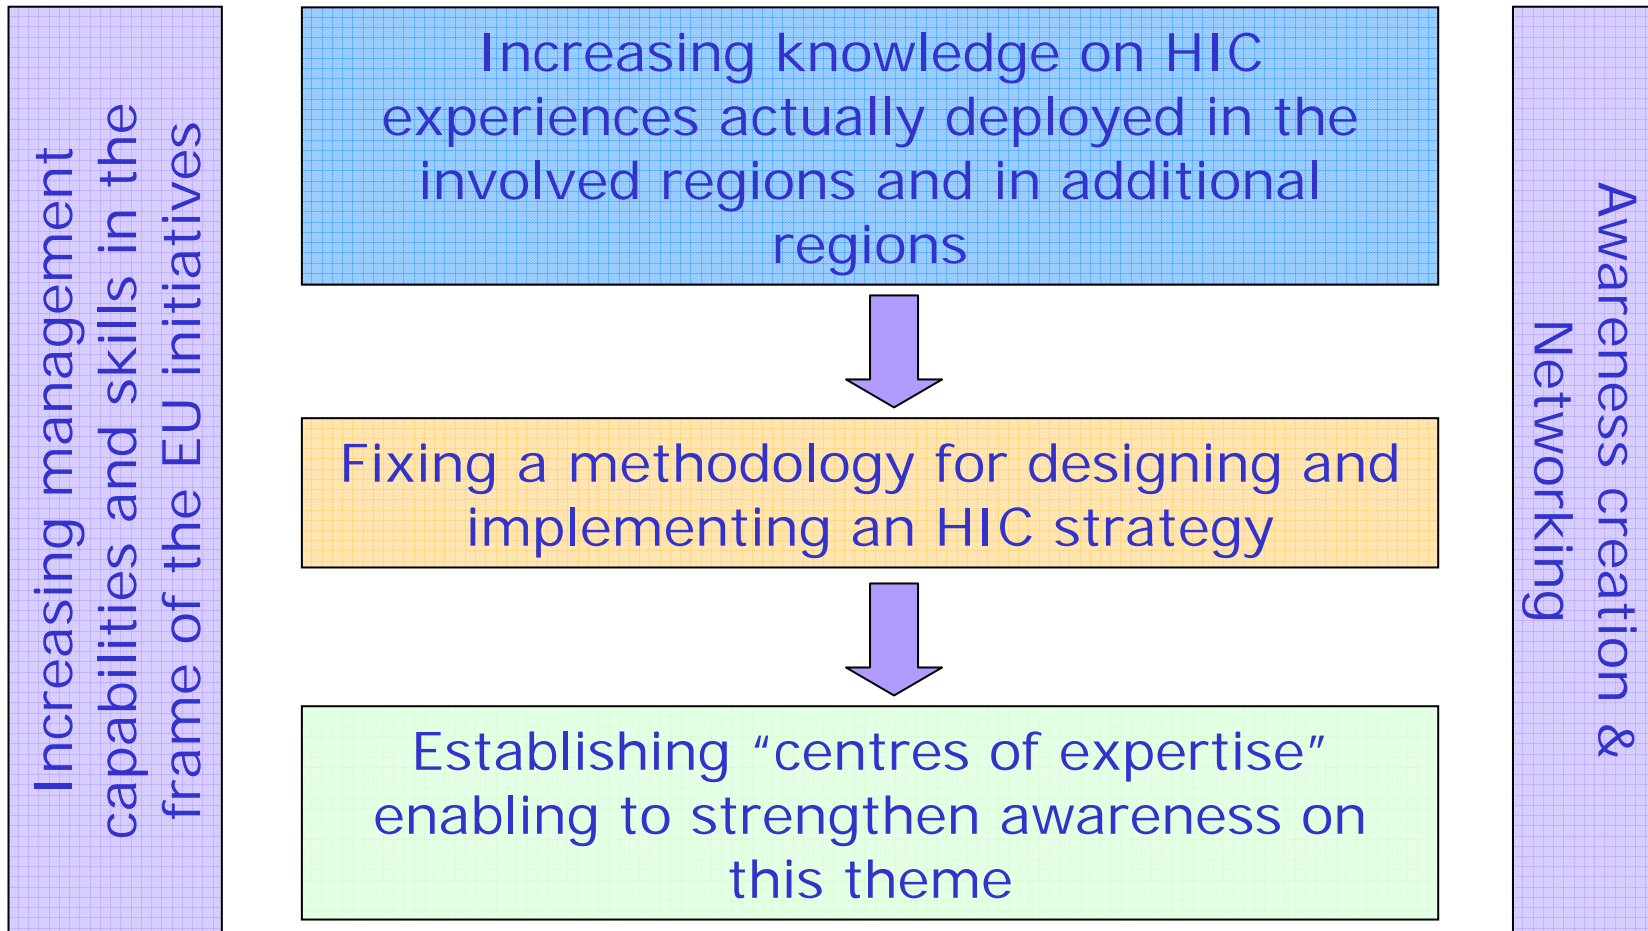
Increasing management capabilities and skills in the frame of the EU initiatives

Increasing knowledge on HIC experiences actually deployed in the involved regions and in additional regions

Fixing a methodology for designing and implementing an HIC strategy

Establishing “centres of expertise” enabling to strengthen awareness on this theme

Awareness creation & Networking